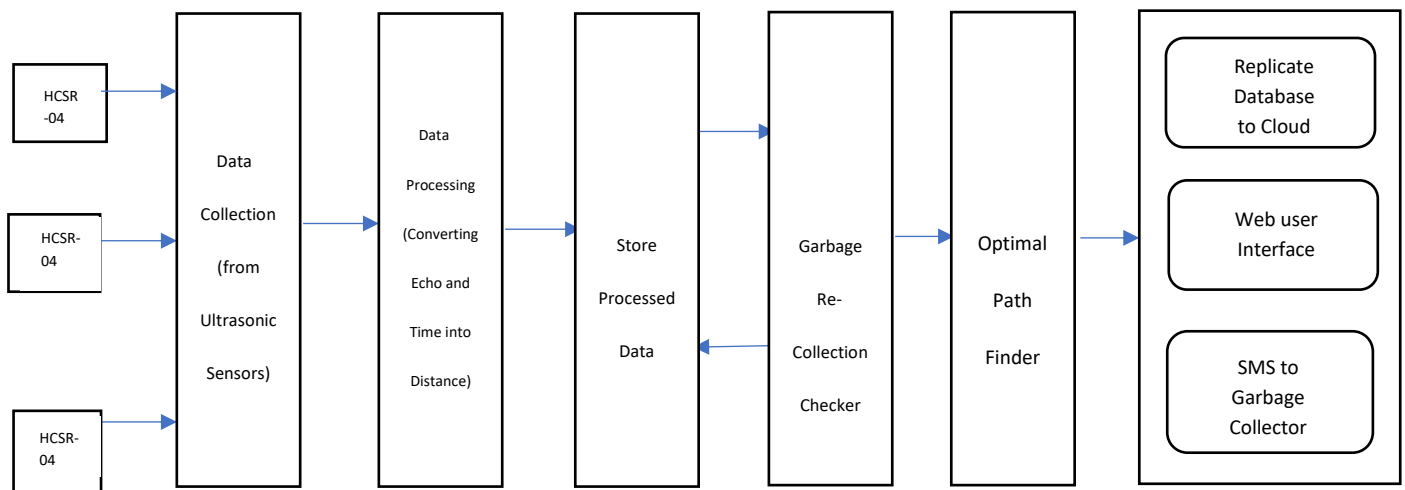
HCSR -04

HCSR- 04

HCSR- 04

Data Collection (from Ultrasonic Sensors)

Data Processing (Converting Echo and Time into Distance)

Store Processed Data

Garbage Re-Collection Checker

Optimal Path Finder

Replicate Database to Cloud

Web user Interface

SMS to Garbage Collector